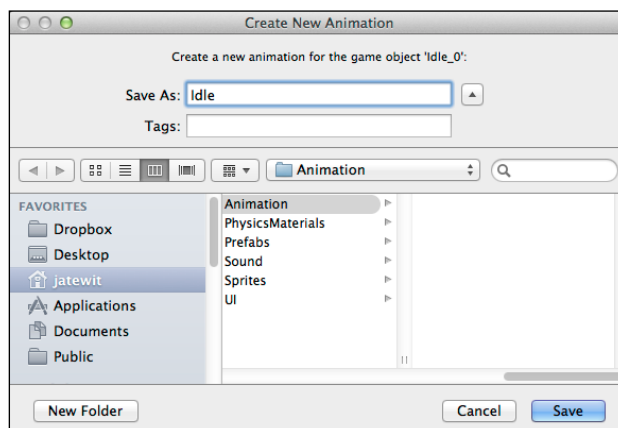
Create New Animation

Create a new animation for the game object 'Idle_0':

Save As: Idle

Tags:

Animation

FAVORITES
Dropbox
Desktop
jatewit
Applications
Documents
Public

Animation
PhysicsMaterials
Prefabs
Sound
Sprites
UI

New Folder

Cancel

Save